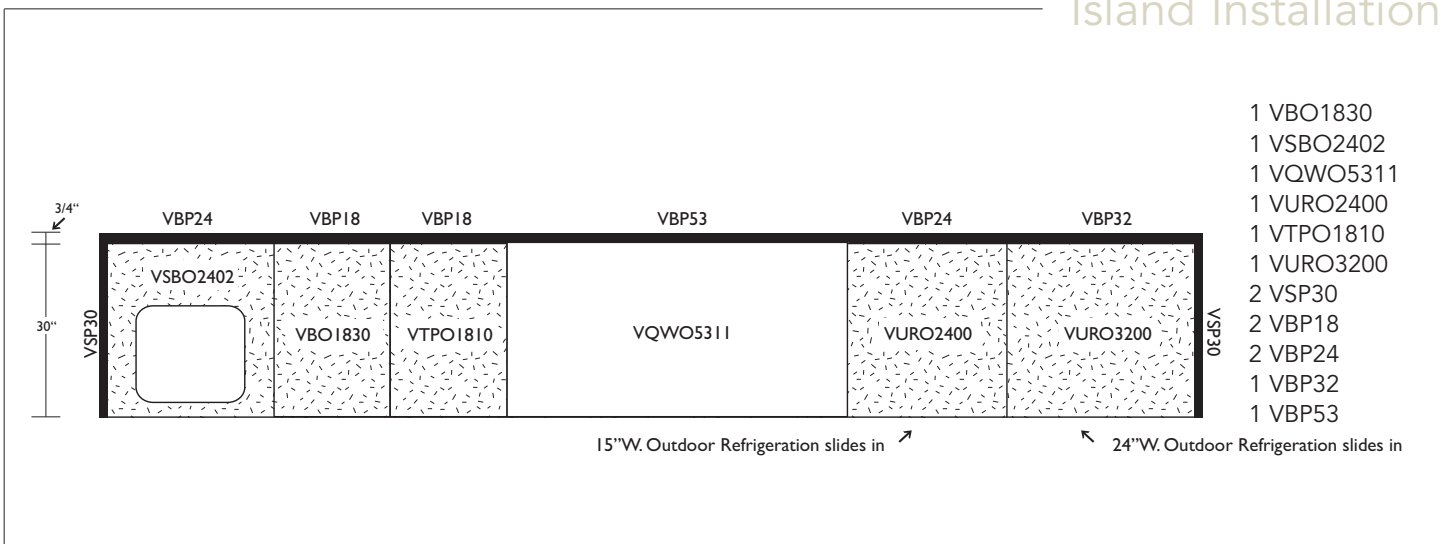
Island Installation

3/4"

30"

VBP24 VBP18 VBP18 VBP53 VBP24 VBP32

VSP30

VSBO2402

VBO1830

VTPO1810

VQWO5311

VURO2400

VURO3200

VSP30

15"W. Outdoor Refrigeration slides in

24"W. Outdoor Refrigeration slides in

1 VBO1830
1 VSBO2402
1 VQWO5311
1 VURO2400
1 VTPO1810
1 VURO3200
2 VSP30
2 VBP18
2 VBP24
1 VBP32
1 VBP53